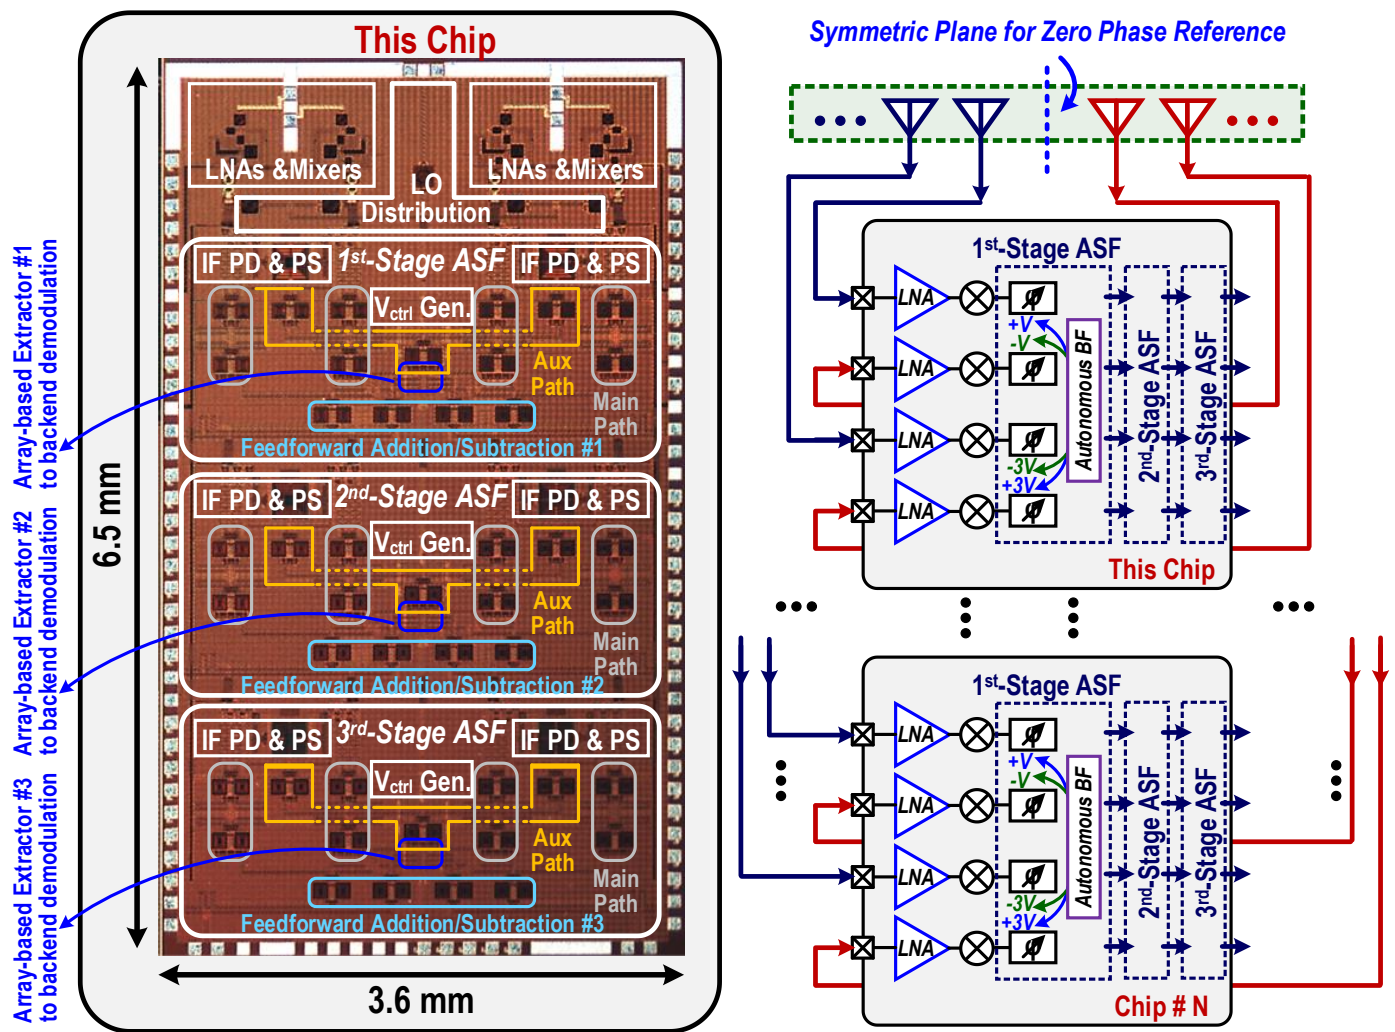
This Chip

LNAs &Mixers
LO Distribution
LNAs &Mixers

IF PD & PS $1^{st}$-Stage ASF IF PD & PS
$V_{ctrl}$ Gen.
Aux Path
Main Path
Feedforward Addition/Subtraction #1

IF PD & PS $2^{nd}$-Stage ASF IF PD & PS
$V_{ctrl}$ Gen.
Aux Path
Main Path
Feedforward Addition/Subtraction #2

IF PD & PS $3^{rd}$-Stage ASF IF PD & PS
$V_{ctrl}$ Gen.
Aux Path
Main Path
Feedforward Addition/Subtraction #3

6.5 mm
3.6 mm

Array-based Extractor #1 to backend demodulation
Array-based Extractor #2 to backend demodulation
Array-based Extractor #3 to backend demodulation

Symmetric Plane for Zero Phase Reference

$1^{st}$-Stage ASF
LNA
LNA
LNA
LNA
+V
-V
-3V
+3V
Autonomous BF
$2^{nd}$-Stage ASF
$3^{rd}$-Stage ASF
This Chip

$1^{st}$-Stage ASF
LNA
LNA
LNA
LNA
+V
-V
-3V
+3V
Autonomous BF
$2^{nd}$-Stage ASF
$3^{rd}$-Stage ASF
Chip # N